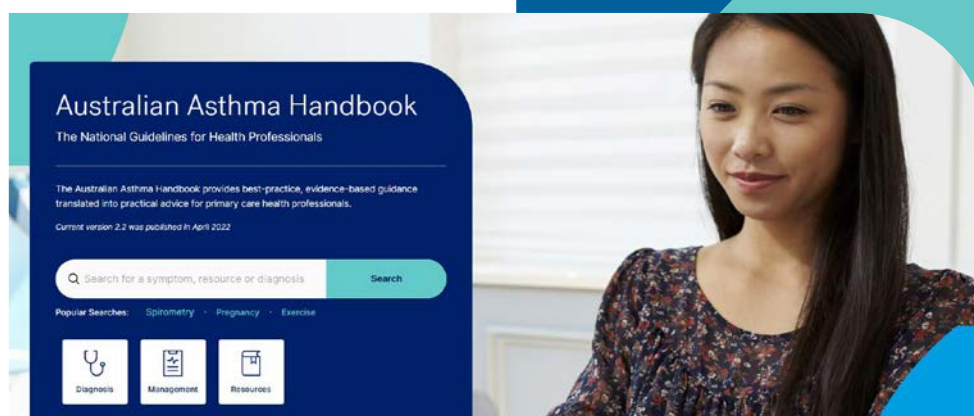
Australian Asthma Handbook

The National Guidelines for Health Professionals

The Australian Asthma Handbook provides best-practice, evidence-based guidance translated into practical advice for primary care health professionals.

Current version 2.2 was published in April 2022

Search for a symptom, resource or diagnosis

Search

Popular Searches: Spirometry · Pregnancy · Exercise

Diagnosis

Management

Resources